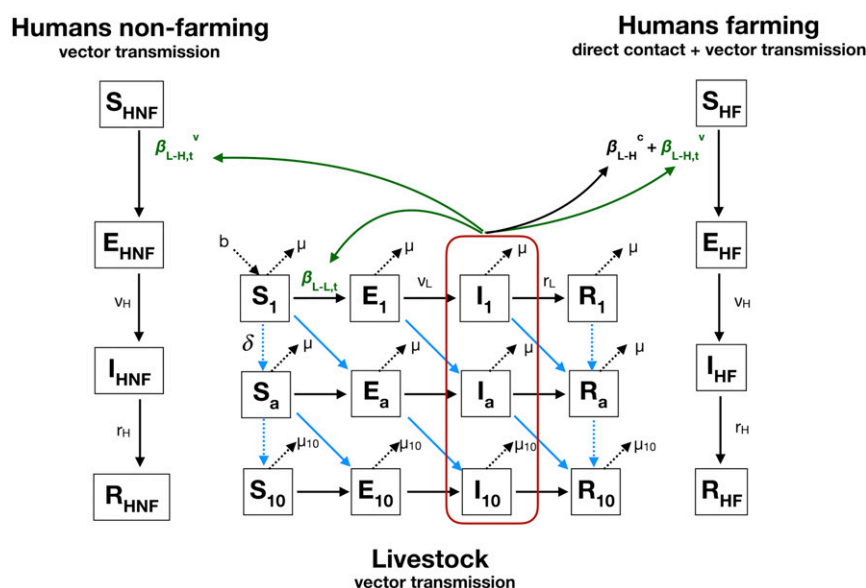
Humans non-farming
vector transmission

Humans farming
direct contact + vector transmission

$S_{HNF}$

$\beta_{L-H,t}^{v}$

$E_{HNF}$

$\nu_H$

$I_{HNF}$

$r_H$

$R_{HNF}$

$S_{HF}$

$\beta_{L-H}^{c} + \beta_{L-H,t}^{v}$

$E_{HF}$

$\nu_H$

$I_{HF}$

$r_H$

$R_{HF}$

b

$\mu$

$\mu$

$\mu$

$\mu$

$S_1$

$\beta_{L-L,t}$

$E_1$

$\nu_L$

$I_1$

$r_L$

$R_1$

$\delta$

$\mu$

$\mu$

$\mu$

$\mu$

$S_a$

$E_a$

$I_a$

$R_a$

$\mu_{10}$

$\mu_{10}$

$\mu_{10}$

$\mu_{10}$

$S_{10}$

$E_{10}$

$I_{10}$

$R_{10}$

Livestock
vector transmission